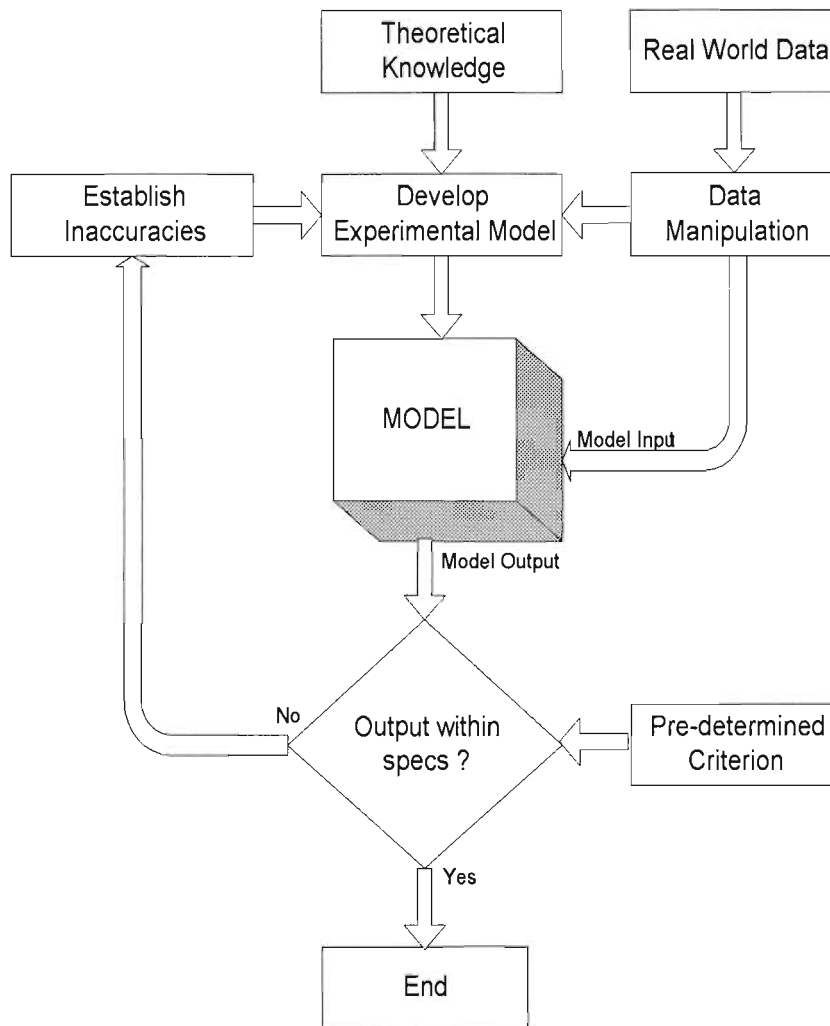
Theoretical Knowledge

Real World Data

Establish Inaccuracies

Develop Experimental Model

Data Manipulation

MODEL

Model Input

Model Output

No

Output within specs ?

Pre-determined Criterion

Yes

End